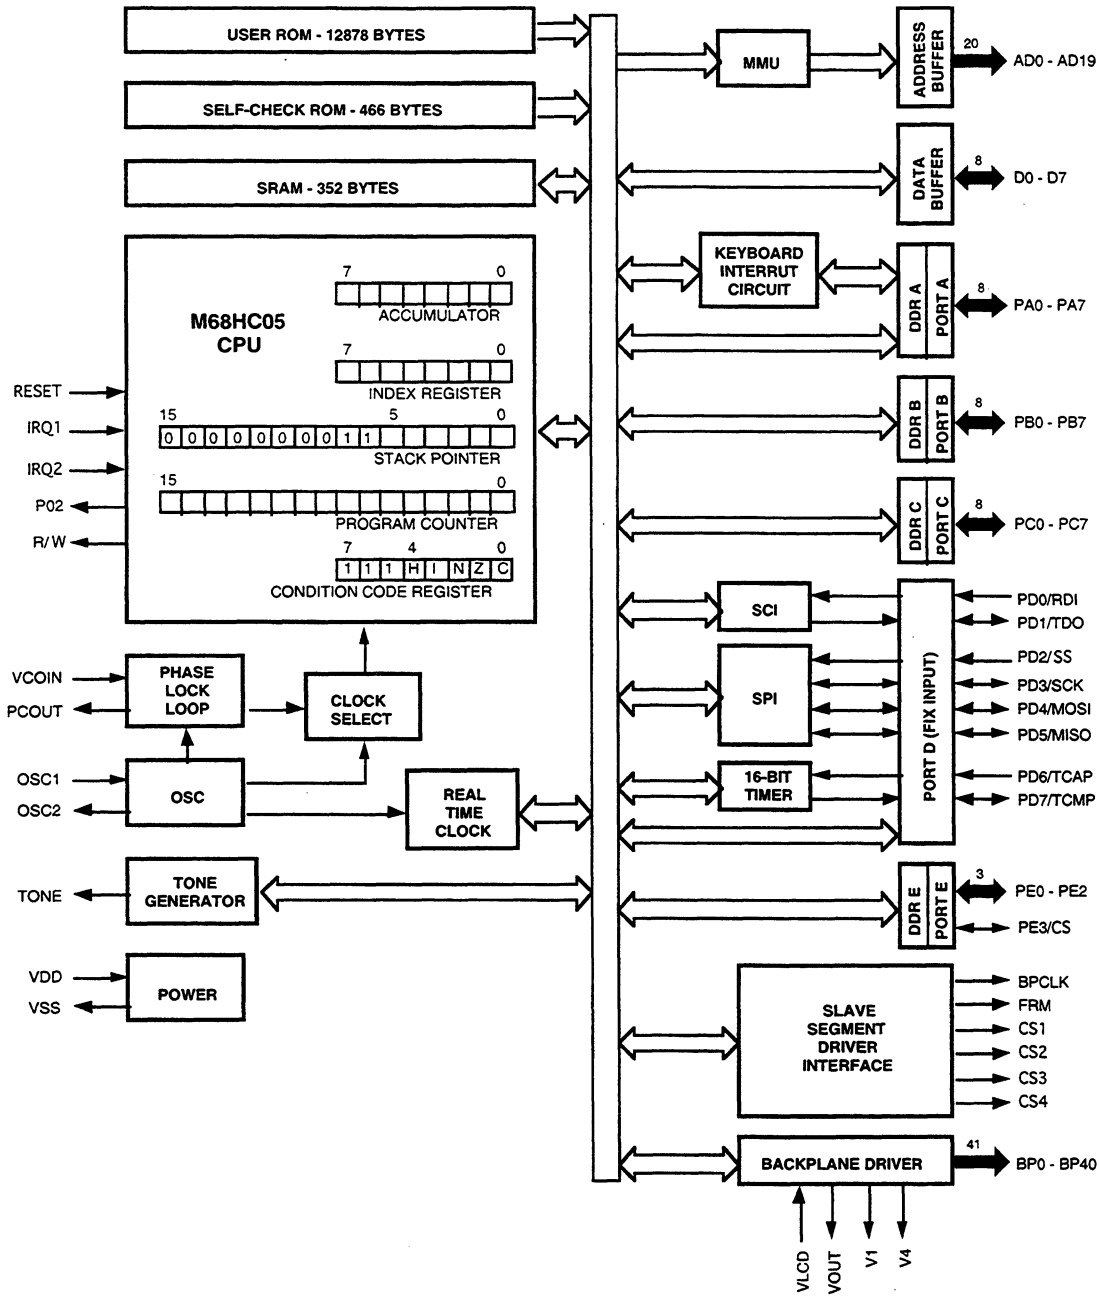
USER ROM - 12878 BYTES

SELF-CHECK ROM - 466 BYTES

SRAM - 352 BYTES

M68HC05
CPU

7 0
ACCUMULATOR

7 0
INDEX REGISTER

15 5 0
0 0 0 0 0 0 0 0 1 1
STACK POINTER

15 0
PROGRAM COUNTER

7 4 0
1 1 1 H I N Z C
CONDITION CODE REGISTER

RESET
IRQ1
IRQ2
P02
R/W

VCOIN
PCOUT
PHASE LOCK LOOP
CLOCK SELECT

OSC1
OSC2
OSC

REAL TIME CLOCK

TONE
TONE GENERATOR

VDD
VSS
POWER

MMU
ADDRESS BUFFER
20
AD0 - AD19

DATA BUFFER
8
D0 - D7

KEYBOARD INTERRUT CIRCUIT
DDR A
PORT A
8
PA0 - PA7

DDR B
PORT B
8
PB0 - PB7

DDR C
PORT C
8
PC0 - PC7

SCI
SPI
16-BIT TIMER
PORT D (FIX INPUT)
PD0/RDI
PD1/TDO
PD2/SS
PD3/SCK
PD4/MOSI
PD5/MISO
PD6/TCAP
PD7/TCMP

DDR E
PORT E
3
PE0 - PE2
PE3/CS

SLAVE SEGMENT DRIVER INTERFACE
BPCLK
FRM
CS1
CS2
CS3
CS4

BACKPLANE DRIVER
41
BP0 - BP40

VLCD
VOUT
V1
V4